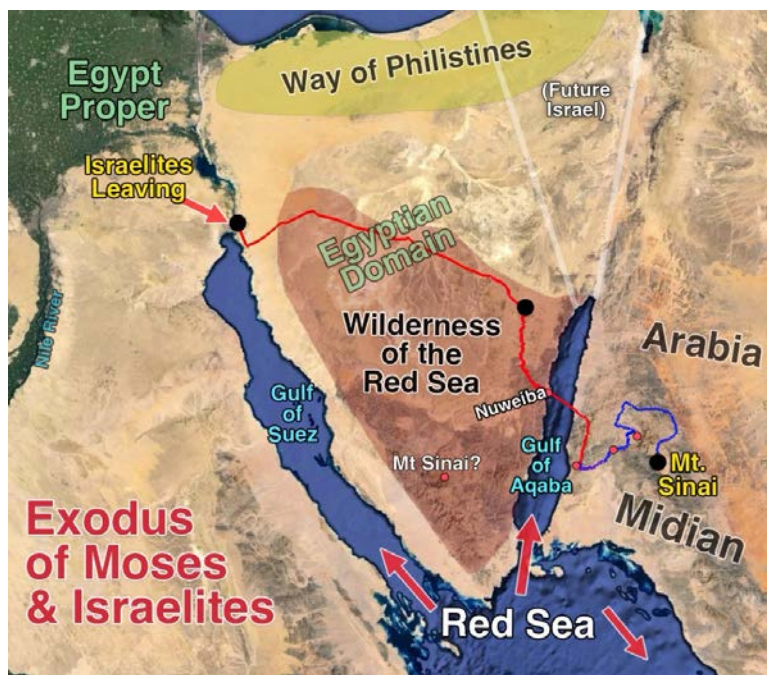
Egypt Proper

Way of Philistines

(Future Israel)

Israelites Leaving

Egyptian Domain

Nile River

Wilderness of the Red Sea

Arabia

Gulf of Suez

Nuweiba

Gulf of Aqaba

Mt Sinai?

Mt. Sinai

Midian

Exodus of Moses & Israelites

Red Sea